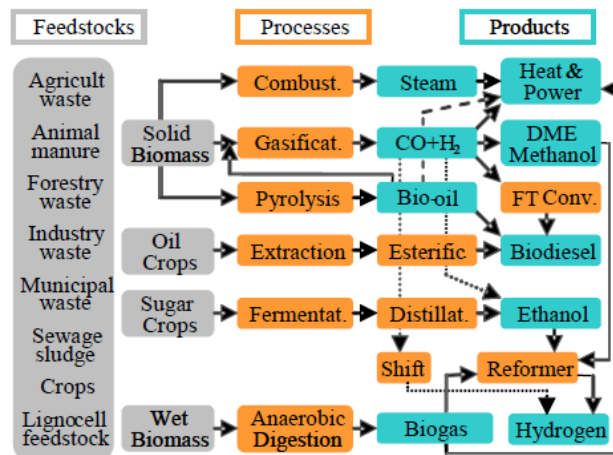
Feedstocks

Processes

Products

Agricult waste

Animal manure

Forestry waste

Industry waste

Municipal waste

Sewage sludge

Crops

Lignocell feedstock

Solid Biomass

Oil Crops

Sugar Crops

Wet Biomass

Combust.

Gasificat.

Pyrolysis

Extraction

Fermentat.

Anaerobic Digestion

Steam

$CO+H_2$

Bio-oil

Esterific.

Distillat.

Shift

Biogas

Heat & Power

DME Methanol

FT Conv.

Biodiesel

Ethanol

Reformer

Hydrogen